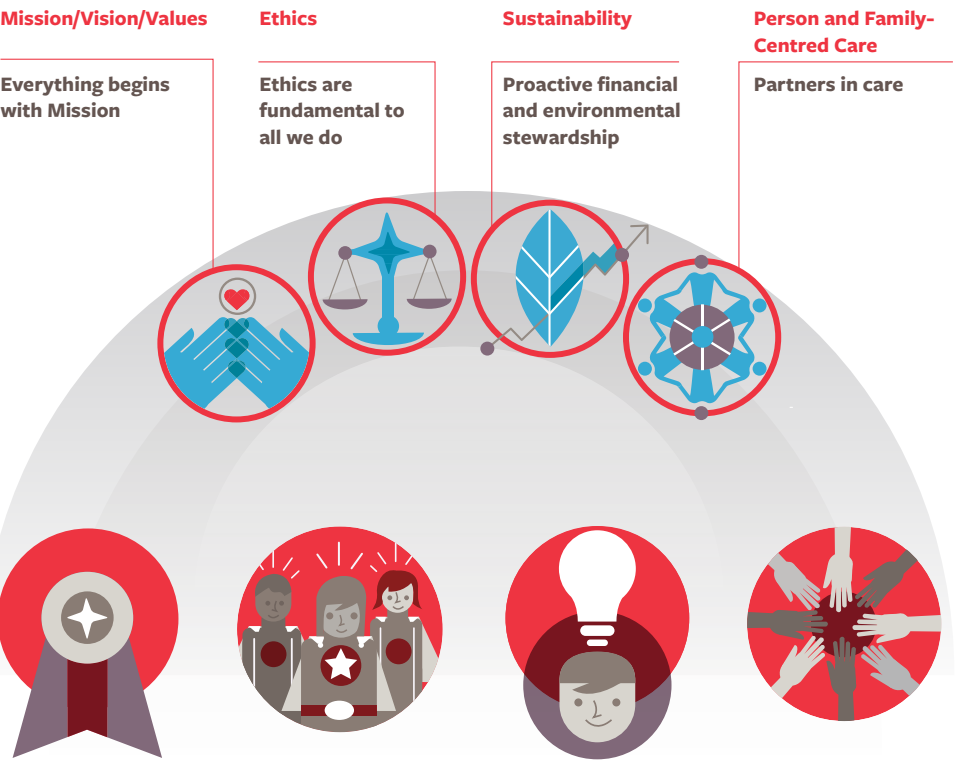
Mission/Vision/Values

Everything begins with Mission

Ethics

Ethics are fundamental to all we do

Sustainability

Proactive financial and environmental stewardship

Person and Family-Centred Care

Partners in care